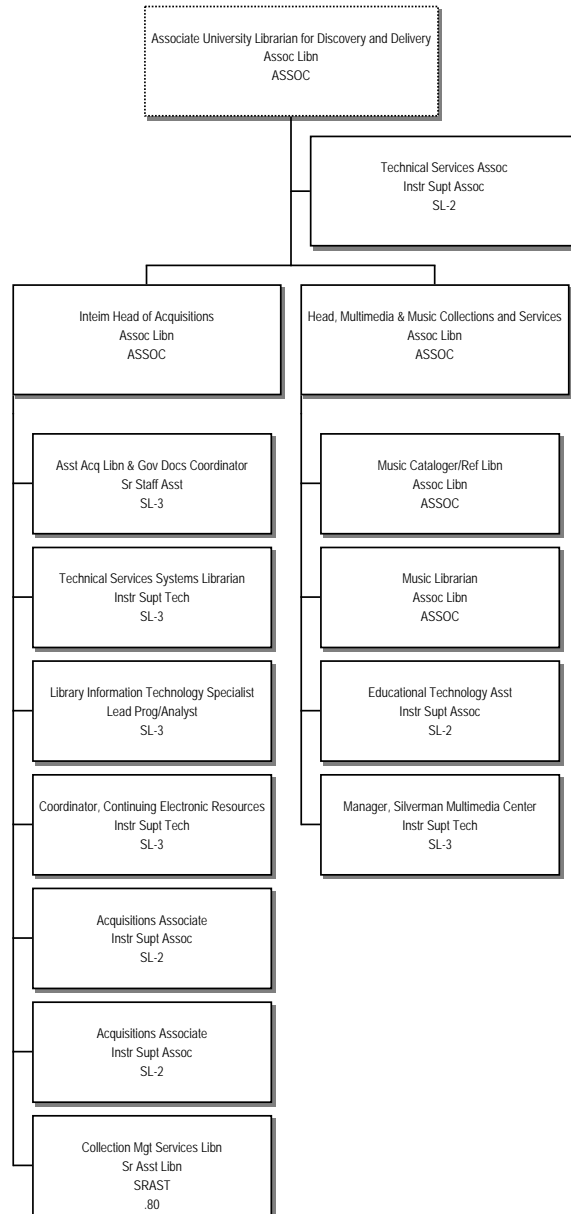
Associate University Librarian for Discovery and Delivery
Assoc Libn
ASSOC

Technical Services Assoc
Instr Supt Assoc
SL-2

Inteim Head of Acquisitions
Assoc Libn
ASSOC

Asst Acq Libn & Gov Docs Coordinator
Sr Staff Asst
SL-3

Technical Services Systems Librarian
Instr Supt Tech
SL-3

Library Information Technology Specialist
Lead Prog/Analyst
SL-3

Coordinator, Continuing Electronic Resources
Instr Supt Tech
SL-3

Acquisitions Associate
Instr Supt Assoc
SL-2

Acquisitions Associate
Instr Supt Assoc
SL-2

Collection Mgt Services Libn
Sr Asst Libn
SRAST
.80

Head, Multimedia & Music Collections and Services
Assoc Libn
ASSOC

Music Cataloger/Ref Libn
Assoc Libn
ASSOC

Music Librarian
Assoc Libn
ASSOC

Educational Technology Asst
Instr Supt Assoc
SL-2

Manager, Silverman Multimedia Center
Instr Supt Tech
SL-3